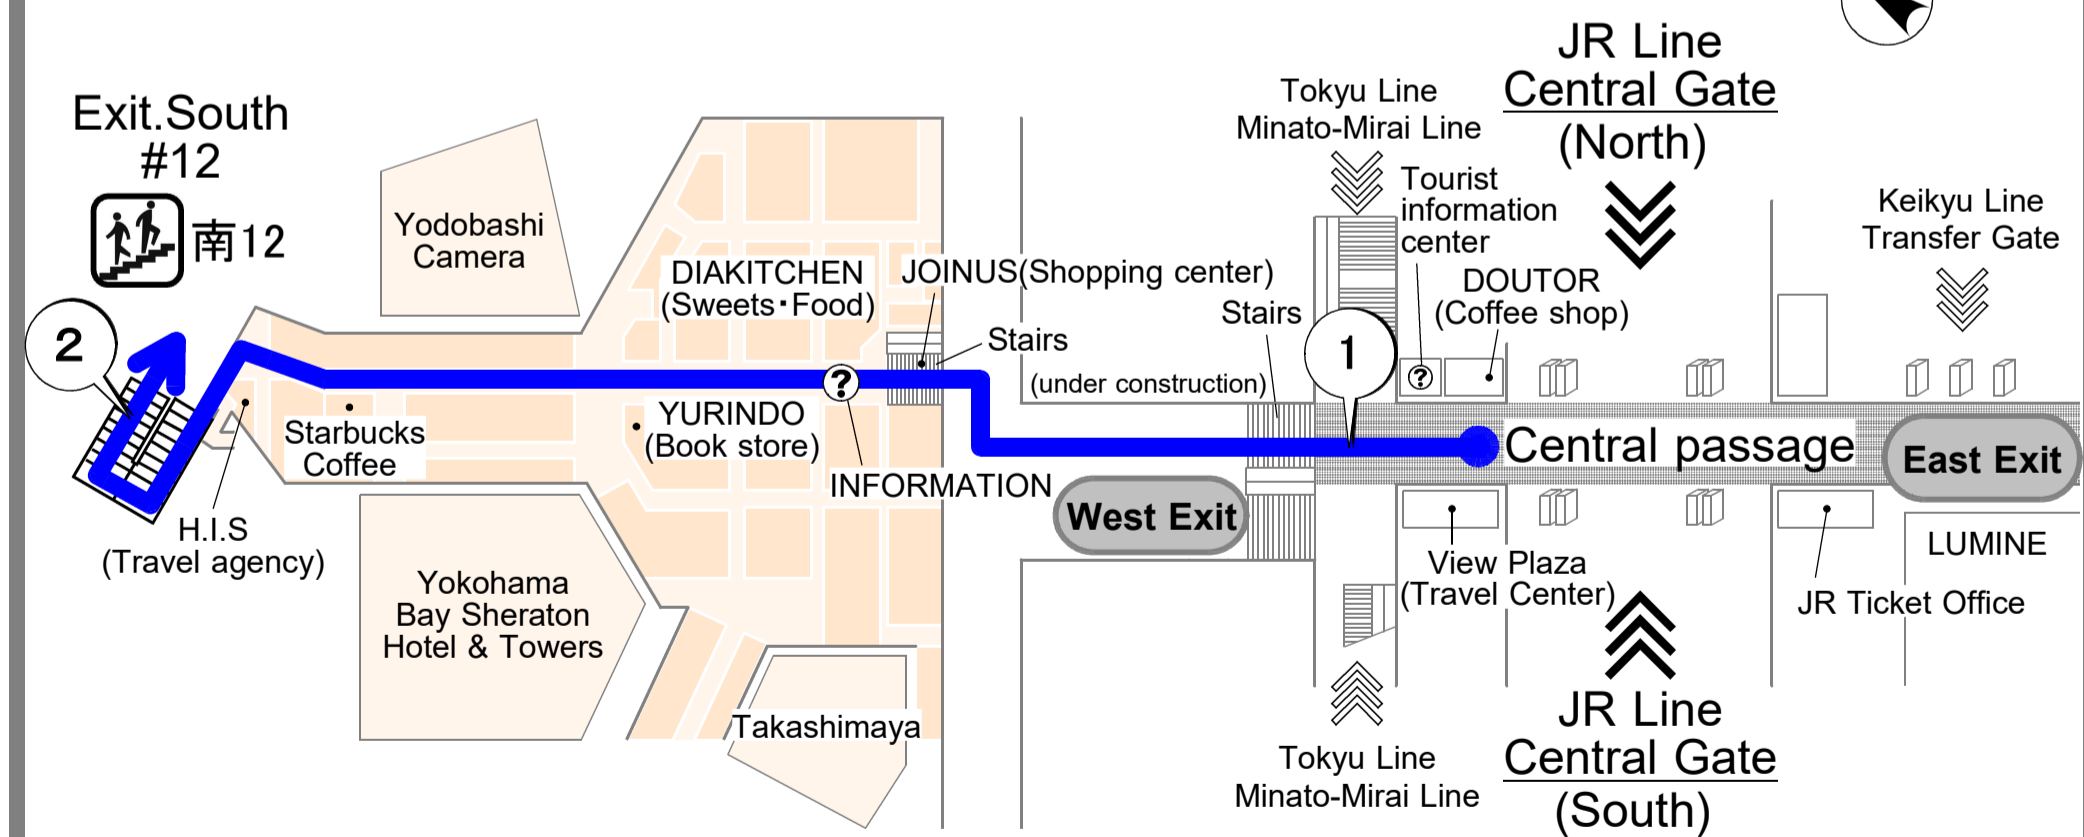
Exit.South #12

南12

2

Yodobashi Camera

DIAKITCHEN (Sweets･Food)

JOINUS(Shopping center)

Stairs

(under construction)

Starbucks Coffee

YURINDO (Book store)

INFORMATION

H.I.S (Travel agency)

Yokohama Bay Sheraton Hotel & Towers

Takashimaya

West Exit

Tokyu Line Minato-Mirai Line

Tourist information center

Stairs

1

JR Line Central Gate (North)

DOUTOR (Coffee shop)

Keikyu Line Transfer Gate

Central passage

East Exit

View Plaza (Travel Center)

LUMINE

JR Ticket Office

Tokyu Line Minato-Mirai Line

JR Line Central Gate (South)